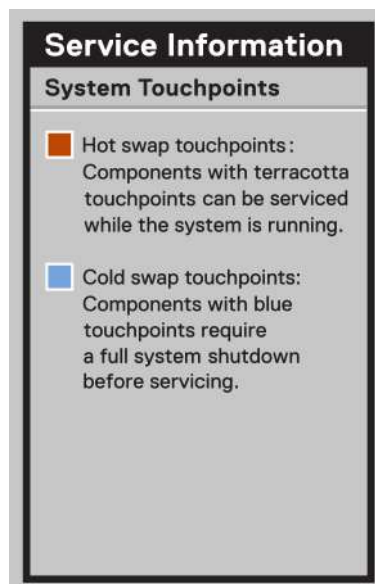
Service Information

System Touchpoints

Hot swap touchpoints: Components with terracotta touchpoints can be serviced while the system is running.

Cold swap touchpoints: Components with blue touchpoints require a full system shutdown before servicing.